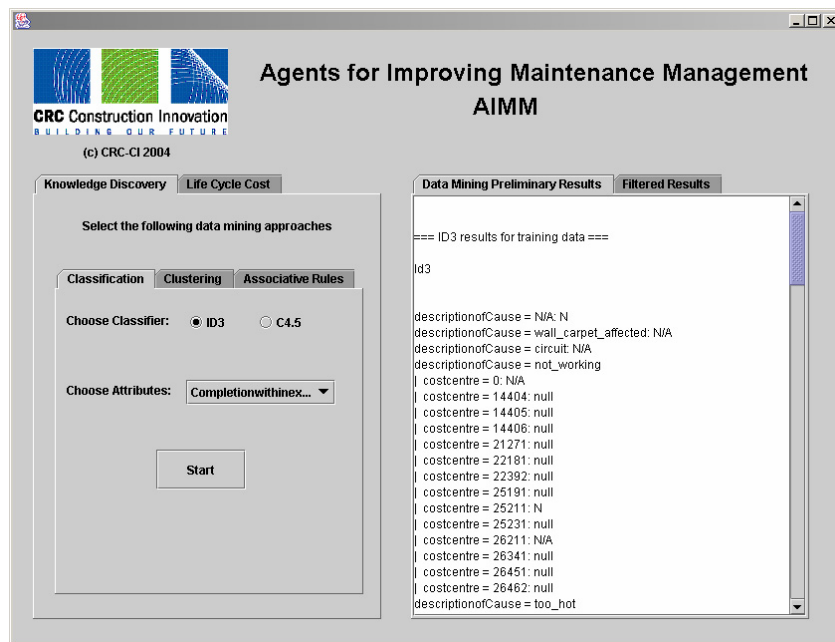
CRC Construction Innovation
BUILDING OUR FUTURE

(c) CRC-CI 2004

Agents for Improving Maintenance Management
AIMM

Knowledge Discovery | Life Cycle Cost

Select the following data mining approaches

Classification | Clustering | Associative Rules

Choose Classifier: ID3 C4.5

Choose Attributes: Completionwithinex...

Start

Data Mining Preliminary Results | Filtered Results

=== ID3 results for training data ===

Id3

descriptionofCause = N/A: N
descriptionofCause = wall_carpet_affected: N/A
descriptionofCause = circuit: N/A
descriptionofCause = not_working
| costcentre = 0: N/A
| costcentre = 14404: null
| costcentre = 14405: null
| costcentre = 14406: null
| costcentre = 21271: null
| costcentre = 22181: null
| costcentre = 22392: null
| costcentre = 25191: null
| costcentre = 25211: N
| costcentre = 25231: null
| costcentre = 26211: N/A
| costcentre = 26341: null
| costcentre = 26451: null
| costcentre = 26462: null
descriptionofCause = too_hot